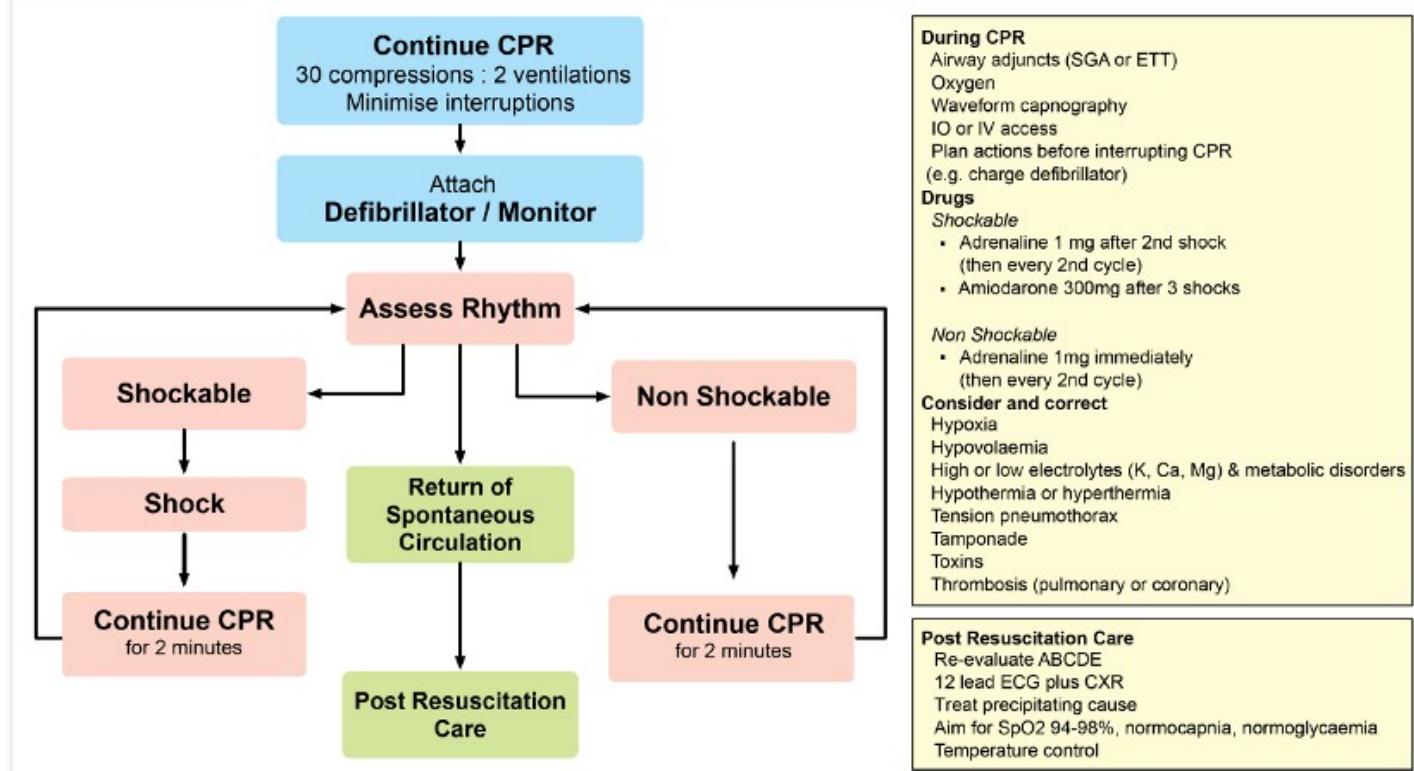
Continue CPR
30 compressions : 2 ventilations
Minimise interruptions

Attach
Defibrillator / Monitor

Assess Rhythm

Shockable

Shock

Continue CPR
for 2 minutes

Return of Spontaneous Circulation

Post Resuscitation Care

Non Shockable

Continue CPR
for 2 minutes

During CPR
Airway adjuncts (SGA or ETT)
Oxygen
Waveform capnography
IO or IV access
Plan actions before interrupting CPR
(e.g. charge defibrillator)
Drugs
Shockable
• Adrenaline 1 mg after 2nd shock (then every 2nd cycle)
• Amiodarone 300mg after 3 shocks

Non Shockable
• Adrenaline 1mg immediately (then every 2nd cycle)
Consider and correct
Hypoxia
Hypovolaemia
High or low electrolytes (K, Ca, Mg) & metabolic disorders
Hypothermia or hyperthermia
Tension pneumothorax
Tamponade
Toxins
Thrombosis (pulmonary or coronary)

Post Resuscitation Care
Re-evaluate ABCDE
12 lead ECG plus CXR
Treat precipitating cause
Aim for SpO2 94-98%, normocapnia, normoglycaemia
Temperature control